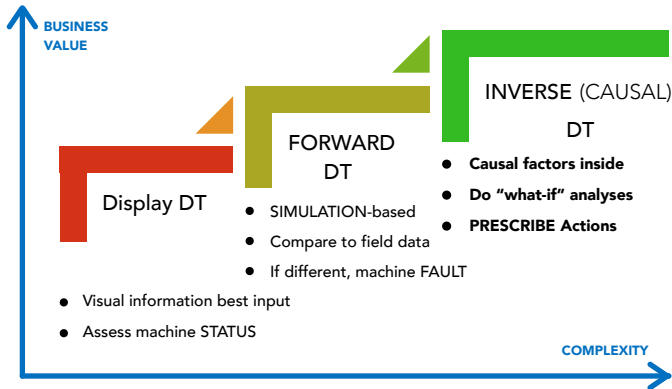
BUSINESS VALUE

Display DT

- Visual information best input
- Assess machine STATUS

FORWARD DT

- SIMULATION-based
- Compare to field data
- If different, machine FAULT

INVERSE (CAUSAL) DT

- Causal factors inside
- Do "what-if" analyses
- PRESCRIBE Actions

COMPLEXITY